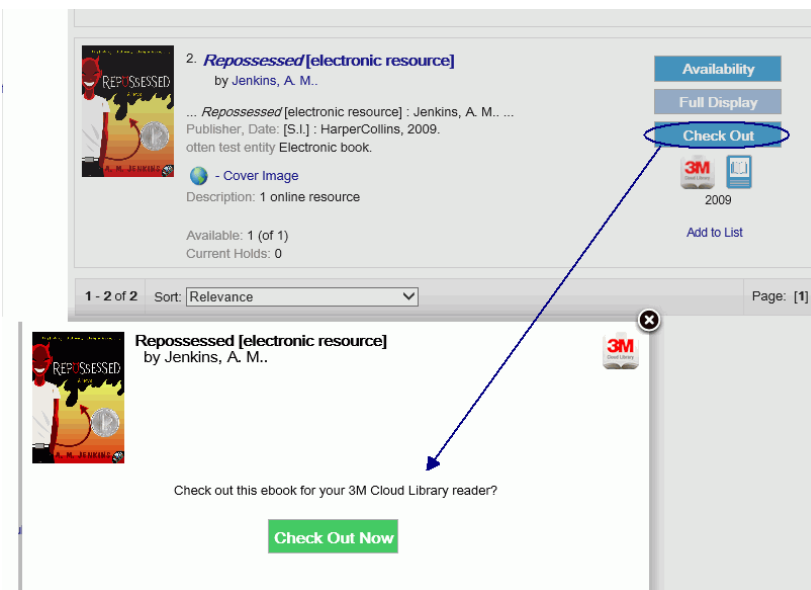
REPOSSESSED

A. M. JENKINS

2. *Repossessed* [electronic resource]

by Jenkins, A. M..

... *Repossessed* [electronic resource] : Jenkins, A. M.. ...

Publisher, Date: [S.l.] : HarperCollins, 2009.

otten test entity Electronic book.

- Cover Image

Description: 1 online resource

Available: 1 (of 1)

Current Holds: 0

Availability

Full Display

Check Out

3M Cloud Library

2009

Add to List

1 - 2 of 2 Sort: Relevance

Page: [1]

REPOSSESSED

A. M. JENKINS

Repossessed [electronic resource]

by Jenkins, A. M..

3M Cloud Library

Check out this ebook for your 3M Cloud Library reader?

Check Out Now